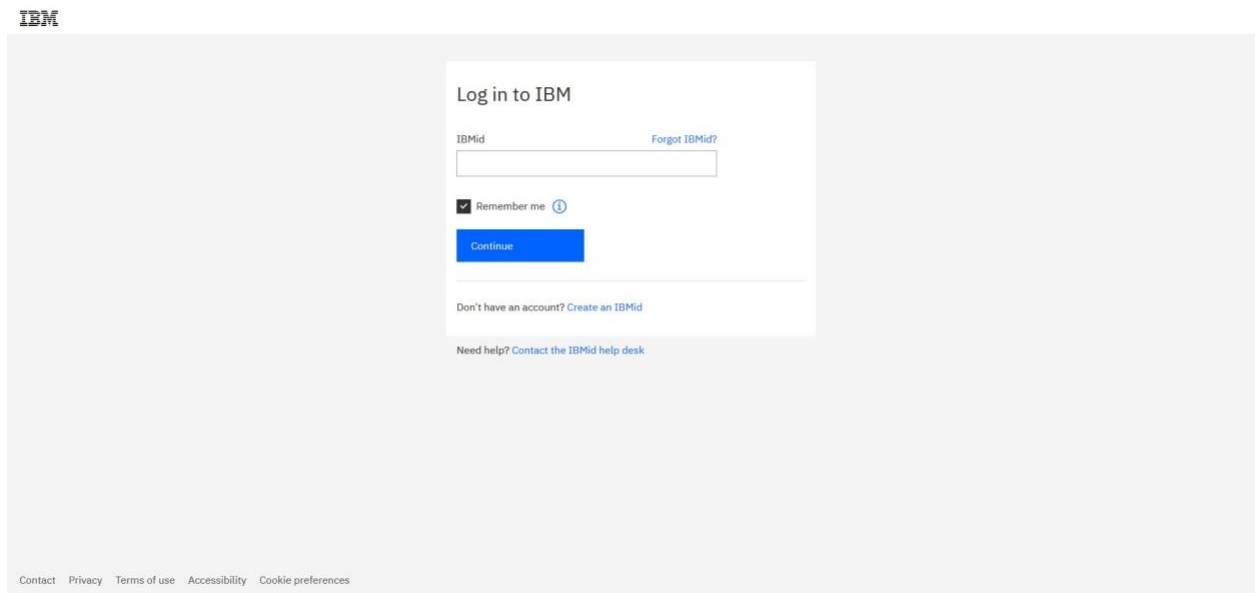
IBM

Log in to IBM

IBMid

Forgot IBMid?

Remember me

Continue

Don't have an account? Create an IBMid

Need help? Contact the IBMid help desk

Contact Privacy Terms of use Accessibility Cookie preferences